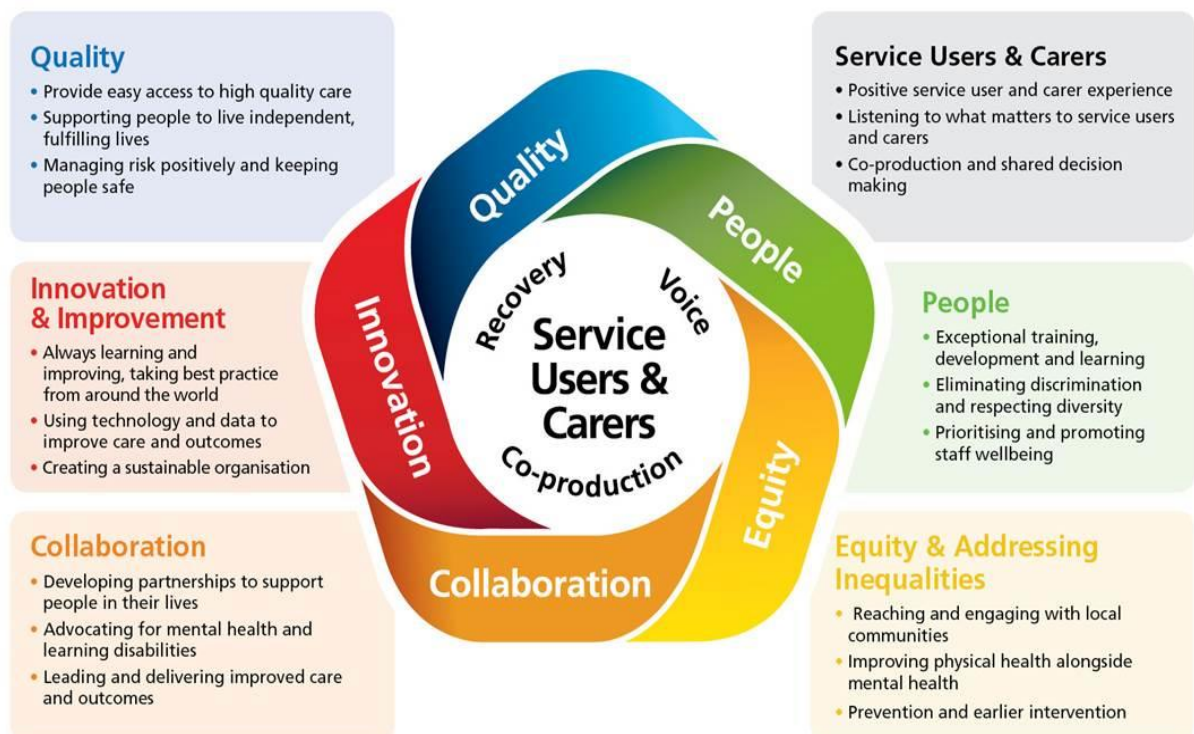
Quality
• Provide easy access to high quality care
• Supporting people to live independent, fulfilling lives
• Managing risk positively and keeping people safe

Service Users & Carers
• Positive service user and carer experience
• Listening to what matters to service users and carers
• Co-production and shared decision making

Innovation & Improvement
• Always learning and improving, taking best practice from around the world
• Using technology and data to improve care and outcomes
• Creating a sustainable organisation

Quality
People
Equity
Collaboration
Innovation

Recovery
Voice
Service Users & Carers
Co-production

People
• Exceptional training, development and learning
• Eliminating discrimination and respecting diversity
• Prioritising and promoting staff wellbeing

Collaboration
• Developing partnerships to support people in their lives
• Advocating for mental health and learning disabilities
• Leading and delivering improved care and outcomes

Equity & Addressing Inequalities
• Reaching and engaging with local communities
• Improving physical health alongside mental health
• Prevention and earlier intervention